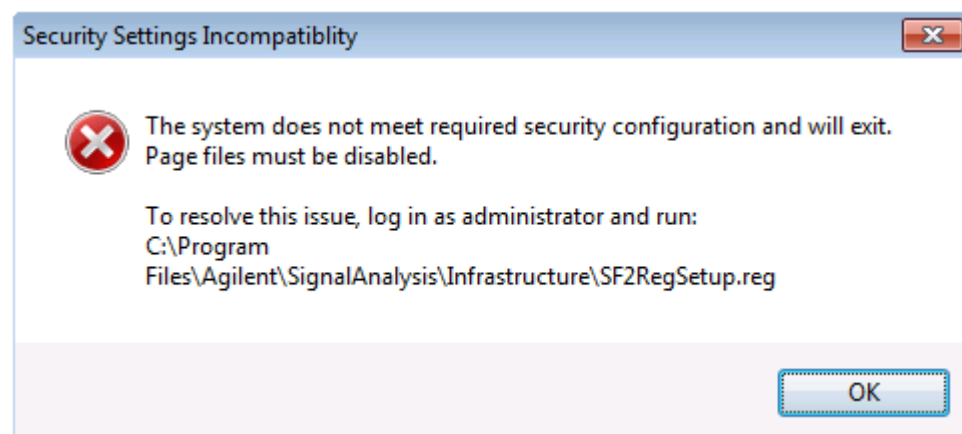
Security Settings Incompatiblity

The system does not meet required security configuration and will exit.
Page files must be disabled.

To resolve this issue, log in as administrator and run:
C:\Program Files\Agilent\SignalAnalysis\Infrastructure\SF2RegSetup.reg

OK